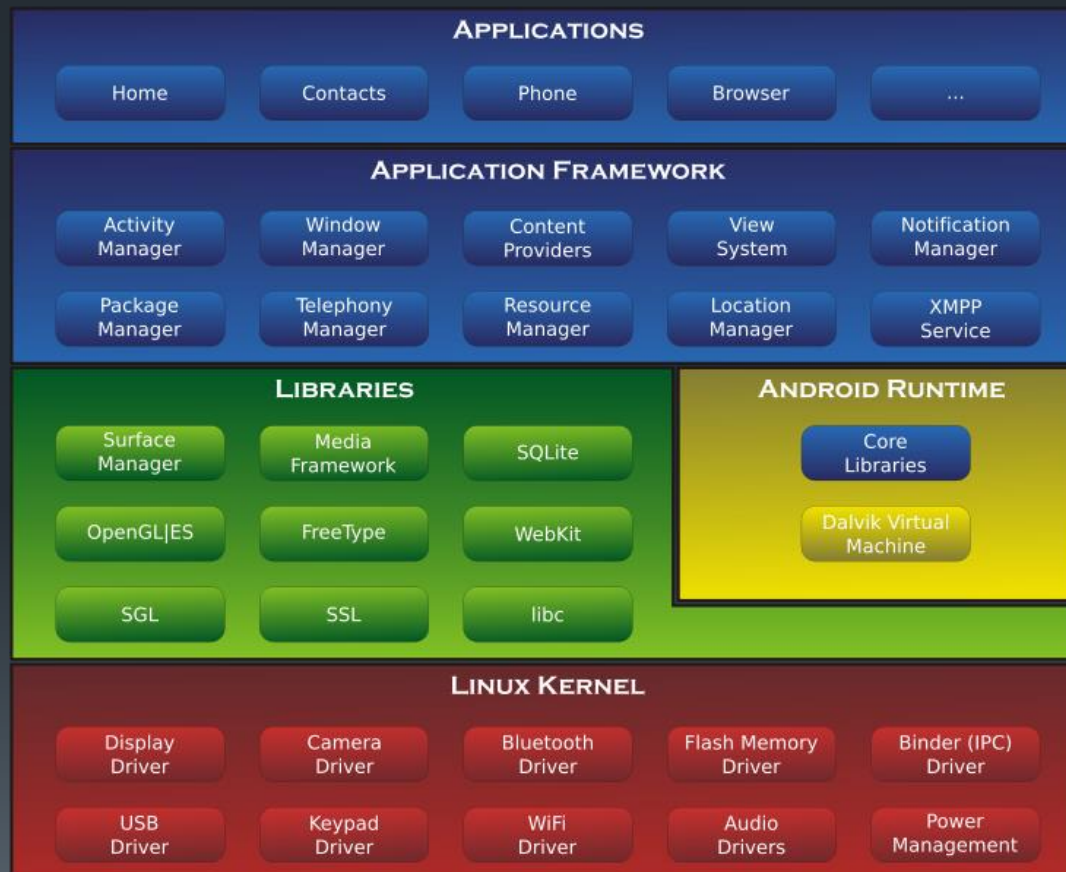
Applications

Home
Contacts
Phone
Browser
...

Application Framework

Activity Manager
Window Manager
Content Providers
View System
Notification Manager

Package Manager
Telephony Manager
Resource Manager
Location Manager
XMPP Service

Libraries

Surface Manager
Media Framework
SQLite

OpenGL|ES
FreeType
WebKit

SGL
SSL
libc

Android Runtime

Core Libraries

Dalvik Virtual Machine

Linux Kernel

Display Driver
Camera Driver
Bluetooth Driver
Flash Memory Driver
Binder (IPC) Driver

USB Driver
Keypad Driver
WiFi Driver
Audio Drivers
Power Management